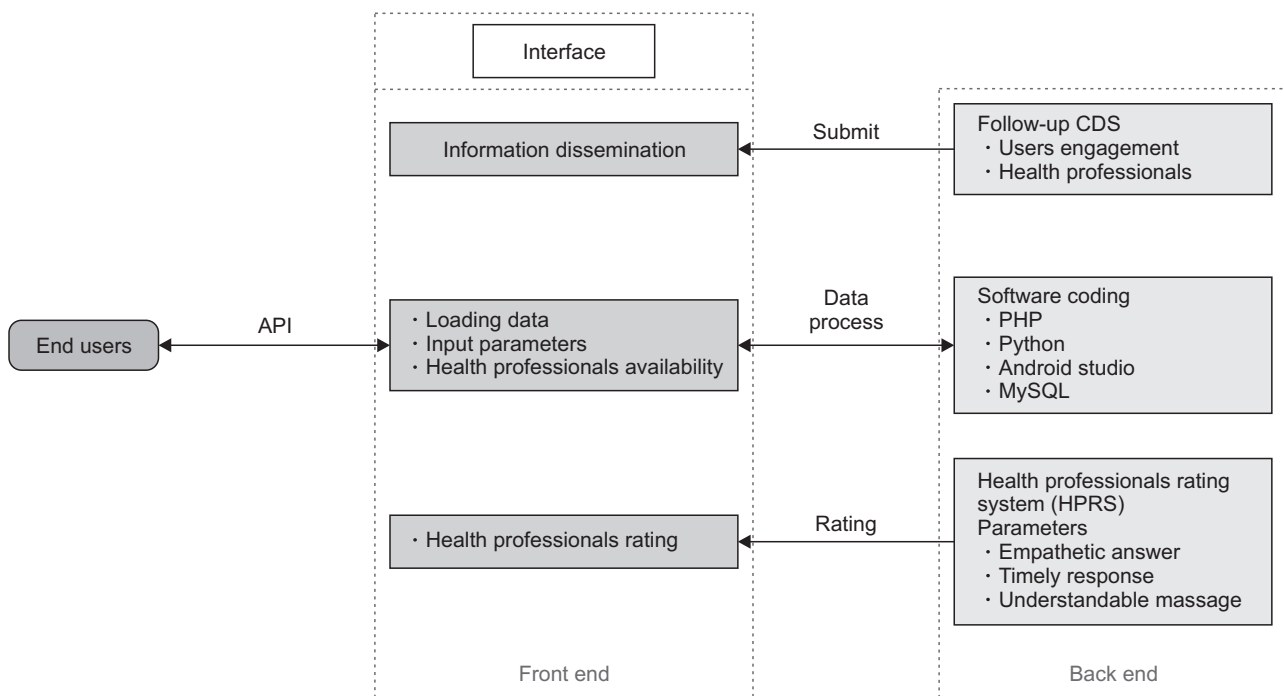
Interface

Information dissemination

Submit

Follow-up CDS
・Users engagement
・Health professionals

End users

API

・Loading data
・Input parameters
・Health professionals availability

Data process

Software coding
・PHP
・Python
・Android studio
・MySQL

・Health professionals rating

Rating

Health professionals rating system (HPRS)
Parameters
・Empathetic answer
・Timely response
・Understandable massage

Front end

Back end